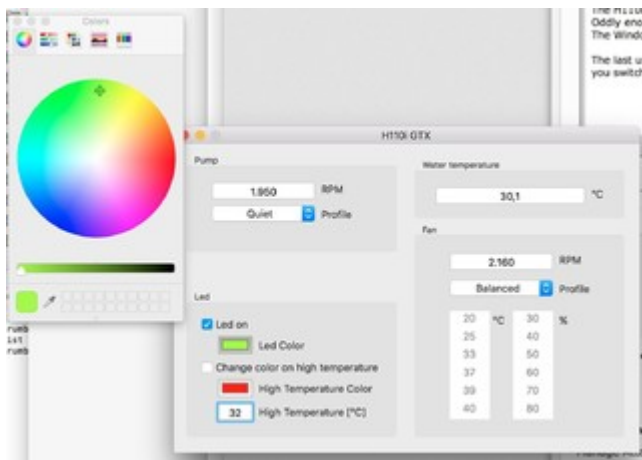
Colors

H110i GTX

Pump

1.950 RPM

Quiet Profile

Water temperature

30,1 °C

Fan

2.160 RPM

Balanced Profile

| 20 | °C | 30 | % |
|---|---|---|---|
| 25 | | 40 | |
| 33 | | 50 | |
| 37 | | 60 | |
| 39 | | 70 | |
| 40 | | 80 | |

Led

Led on

Led Color

Change color on high temperature

High Temperature Color

32 High Temperature (°C)

The H11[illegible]
Oddly eno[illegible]
The Windo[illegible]

The last u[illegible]
you switc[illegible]

rumb
1s1
rumb